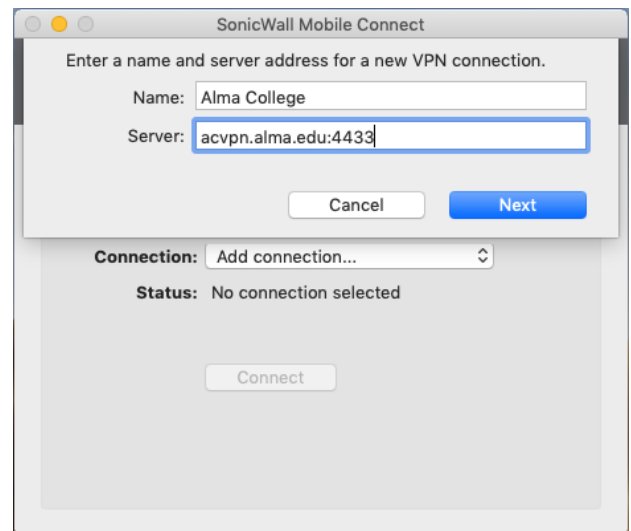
SonicWall Mobile Connect

Enter a name and server address for a new VPN connection.

Name: Alma College

Server: acvpn.alma.edu:4433

Cancel

Next

Connection: Add connection...

Status: No connection selected

Connect